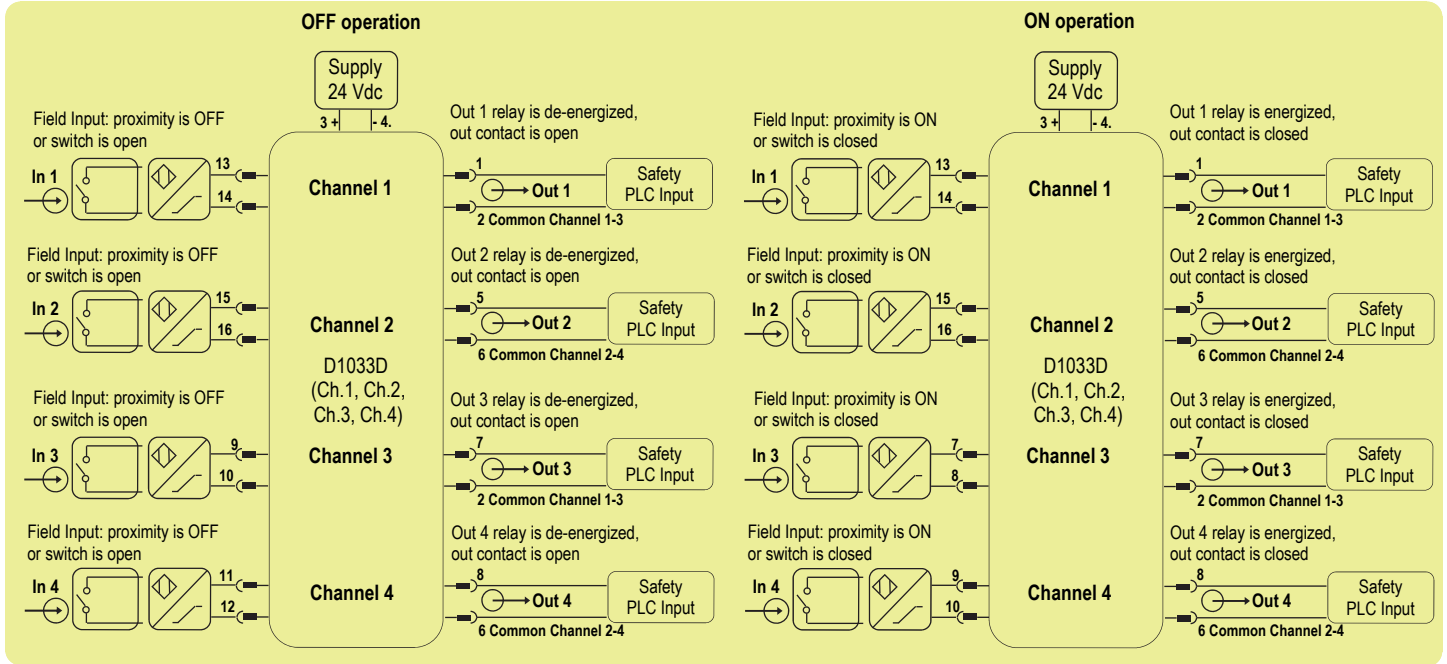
OFF operation

Supply
24 Vdc

3 +

- 4.

Field Input: proximity is OFF or switch is open

In 1

13

14

Channel 1

Out 1 relay is de-energized, out contact is open

1

Out 1

Safety PLC Input

2 Common Channel 1-3

Field Input: proximity is OFF or switch is open

In 2

15

16

Channel 2

Out 2 relay is de-energized, out contact is open

5

Out 2

Safety PLC Input

6 Common Channel 2-4

D1033D
(Ch.1, Ch.2, Ch.3, Ch.4)

Field Input: proximity is OFF or switch is open

In 3

9

10

Channel 3

Out 3 relay is de-energized, out contact is open

7

Out 3

Safety PLC Input

2 Common Channel 1-3

Field Input: proximity is OFF or switch is open

In 4

11

12

Channel 4

Out 4 relay is de-energized, out contact is open

8

Out 4

Safety PLC Input

6 Common Channel 2-4

ON operation

Supply
24 Vdc

3 +

- 4.

Field Input: proximity is ON or switch is closed

In 1

13

14

Channel 1

Out 1 relay is energized, out contact is closed

1

Out 1

Safety PLC Input

2 Common Channel 1-3

Field Input: proximity is ON or switch is closed

In 2

15

16

Channel 2

Out 2 relay is energized, out contact is closed

5

Out 2

Safety PLC Input

6 Common Channel 2-4

D1033D
(Ch.1, Ch.2, Ch.3, Ch.4)

Field Input: proximity is ON or switch is closed

In 3

7

8

Channel 3

Out 3 relay is energized, out contact is closed

7

Out 3

Safety PLC Input

2 Common Channel 1-3

Field Input: proximity is ON or switch is closed

In 4

9

10

Channel 4

Out 4 relay is energized, out contact is closed

8

Out 4

Safety PLC Input

6 Common Channel 2-4